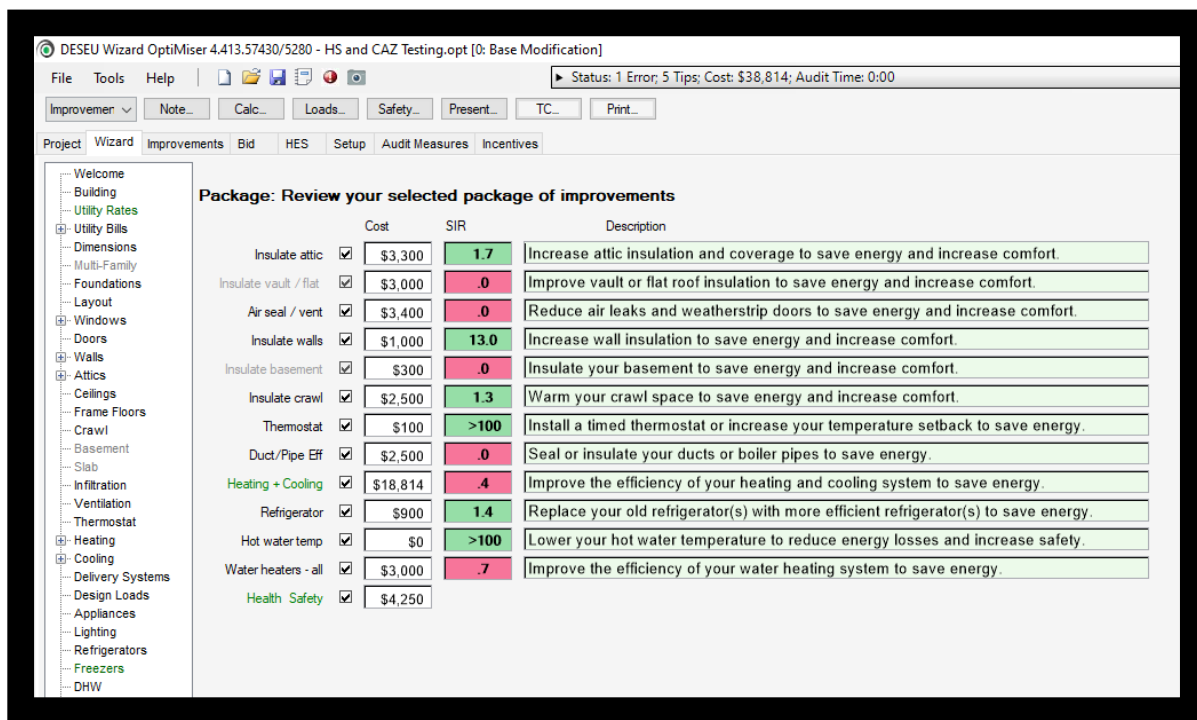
DESEU Wizard OptiMiser 4.413.57430/5280 - HS and CAZ Testing.opt [0: Base Modification]

File Tools Help

Status: 1 Error; 5 Tips; Cost: $38,814; Audit Time: 0:00

Improvemer Note... Calc... Loads... Safety... Present... TC... Print...

Project Wizard Improvements Bid HES Setup Audit Measures Incentives

Welcome
Building
Utility Rates
Utility Bills
Dimensions
Multi-Family
Foundations
Layout
Windows
Doors
Walls
Attics
Ceilings
Frame Floors
Crawl
Basement
Slab
Infiltration
Ventilation
Thermostat
Heating
Cooling
Delivery Systems
Design Loads
Appliances
Lighting
Refrigerators
Freezers
DHW

Package: Review your selected package of improvements

| | Cost | SIR | Description |
|---|---|---|---|
| Insulate attic | $3,300 | 1.7 | Increase attic insulation and coverage to save energy and increase comfort. |
| Insulate vault / flat | $3,000 | .0 | Improve vault or flat roof insulation to save energy and increase comfort. |
| Air seal / vent | $3,400 | .0 | Reduce air leaks and weatherstrip doors to save energy and increase comfort. |
| Insulate walls | $1,000 | 13.0 | Increase wall insulation to save energy and increase comfort. |
| Insulate basement | $300 | .0 | Insulate your basement to save energy and increase comfort. |
| Insulate crawl | $2,500 | 1.3 | Warm your crawl space to save energy and increase comfort. |
| Thermostat | $100 | >100 | Install a timed thermostat or increase your temperature setback to save energy. |
| Duct/Pipe Eff | $2,500 | .0 | Seal or insulate your ducts or boiler pipes to save energy. |
| Heating + Cooling | $18,814 | .4 | Improve the efficiency of your heating and cooling system to save energy. |
| Refrigerator | $900 | 1.4 | Replace your old refrigerator(s) with more efficient refrigerator(s) to save energy. |
| Hot water temp | $0 | >100 | Lower your hot water temperature to reduce energy losses and increase safety. |
| Water heaters - all | $3,000 | .7 | Improve the efficiency of your water heating system to save energy. |
| Health Safety | $4,250 | | |